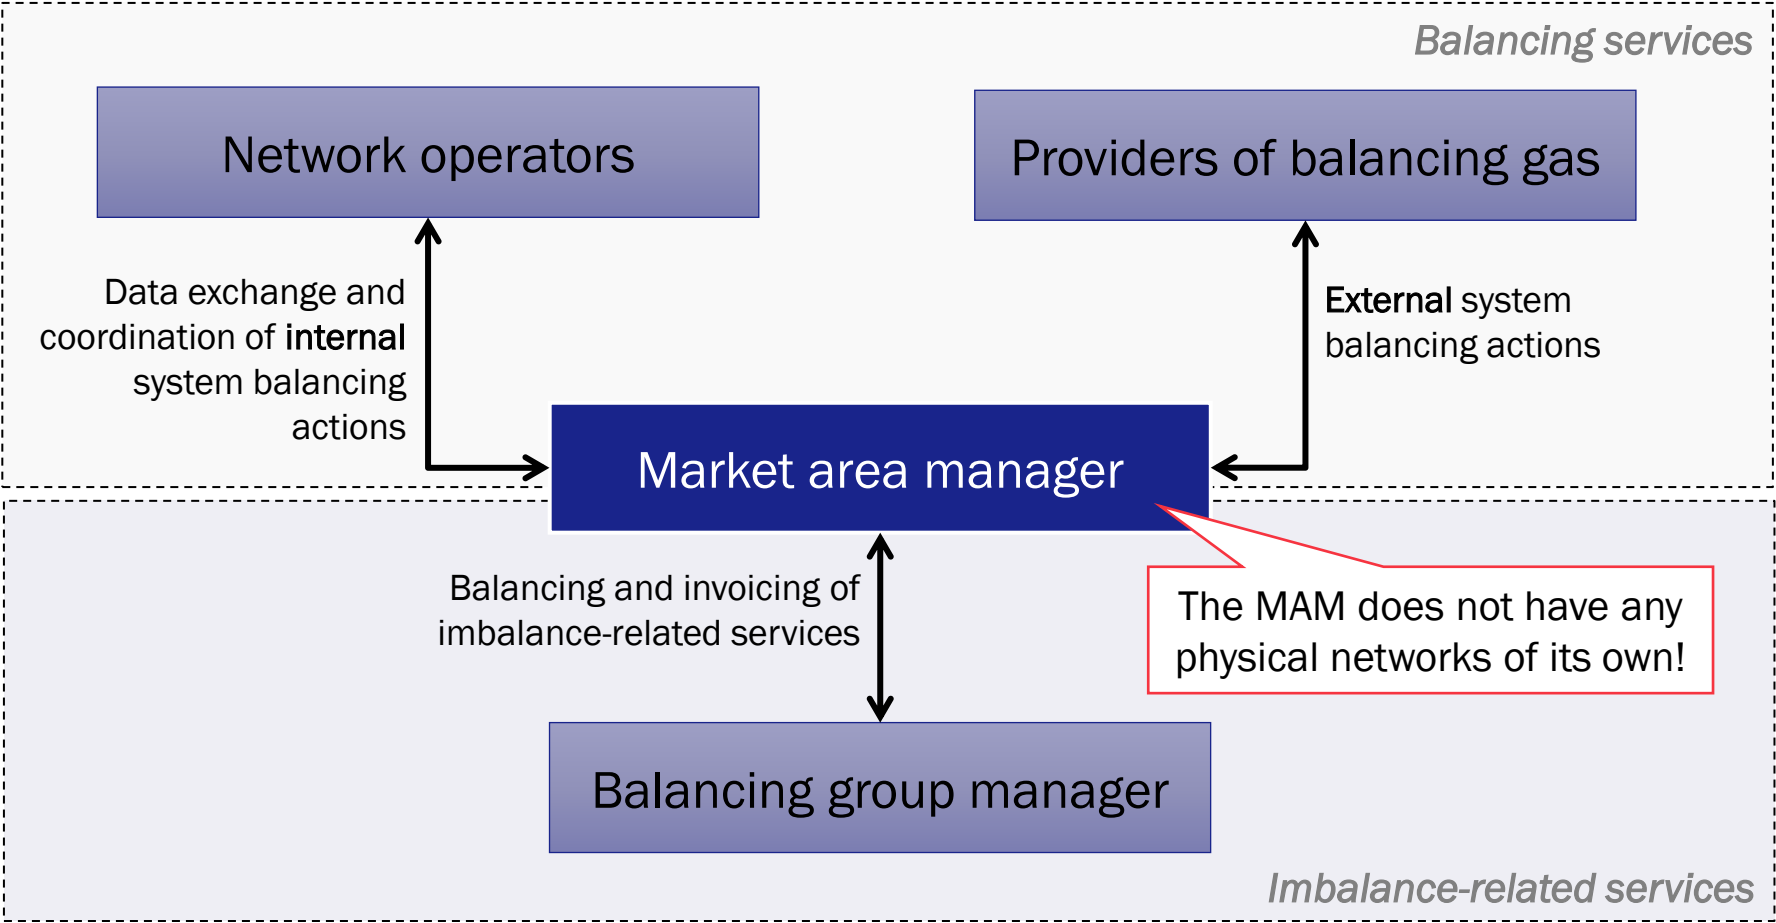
Balancing services

Network operators

Providers of balancing gas

Data exchange and coordination of internal system balancing actions

External system balancing actions

Market area manager

Balancing and invoicing of imbalance-related services

The MAM does not have any physical networks of its own!

Balancing group manager

Imbalance-related services